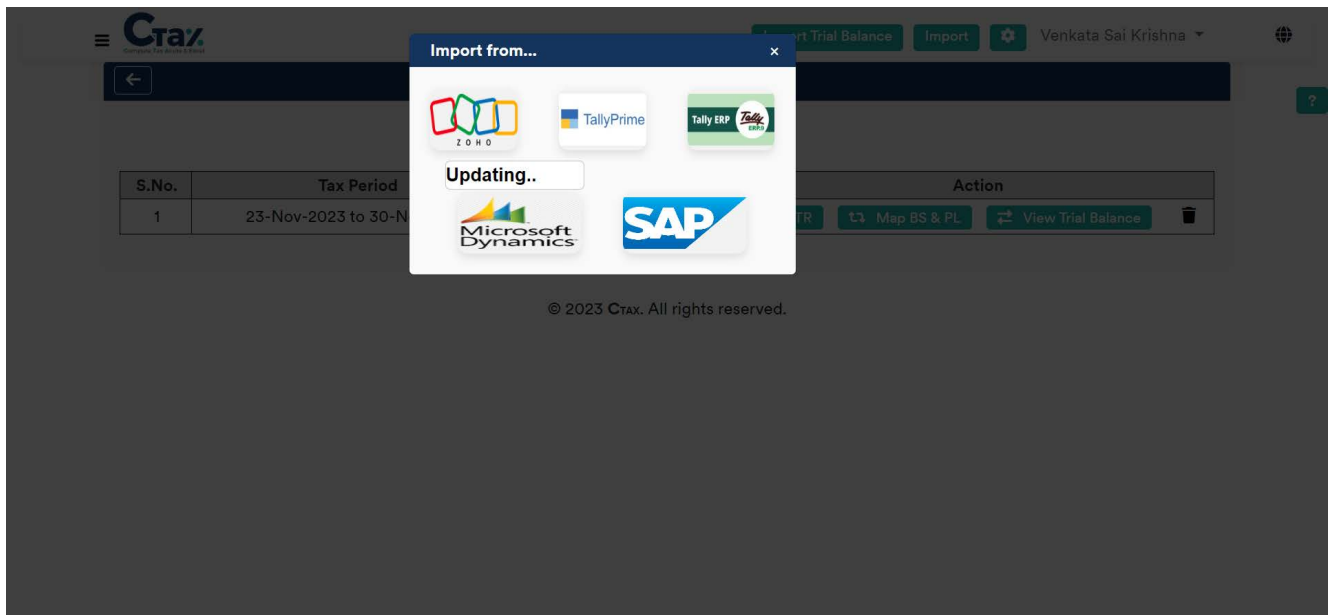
CTAX
Company Tax Article & Email

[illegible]rt Trial Balance Import Venkata Sai Krishna

?

Import from...
×

ZOHO
TallyPrime
Tally ERP Tally ERP9
Updating..
Microsoft Dynamics
SAP

| S.No. | Tax Period | Action |
|---|---|---|
| 1 | 23-Nov-2023 to 30-N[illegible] | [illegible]TR Map BS & PL View Trial Balance |

© 2023 CTAX. All rights reserved.